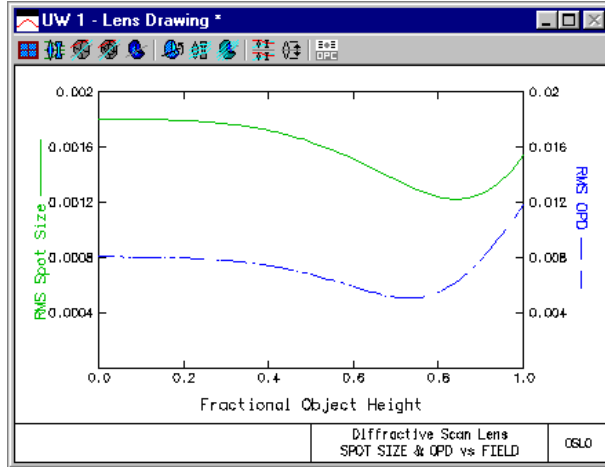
UW 1 - Lens Drawing *

0.002
0.0016
0.0012
0.0008
0.0004

RMS Spot Size

0.02
0.016
0.012
0.008
0.004

RMS OPD

0.0 0.2 0.4 0.6 0.8 1.0

Fractional Object Height

Diffractive Scan Lens
SPOT SIZE & OPD vs FIELD

OSLO